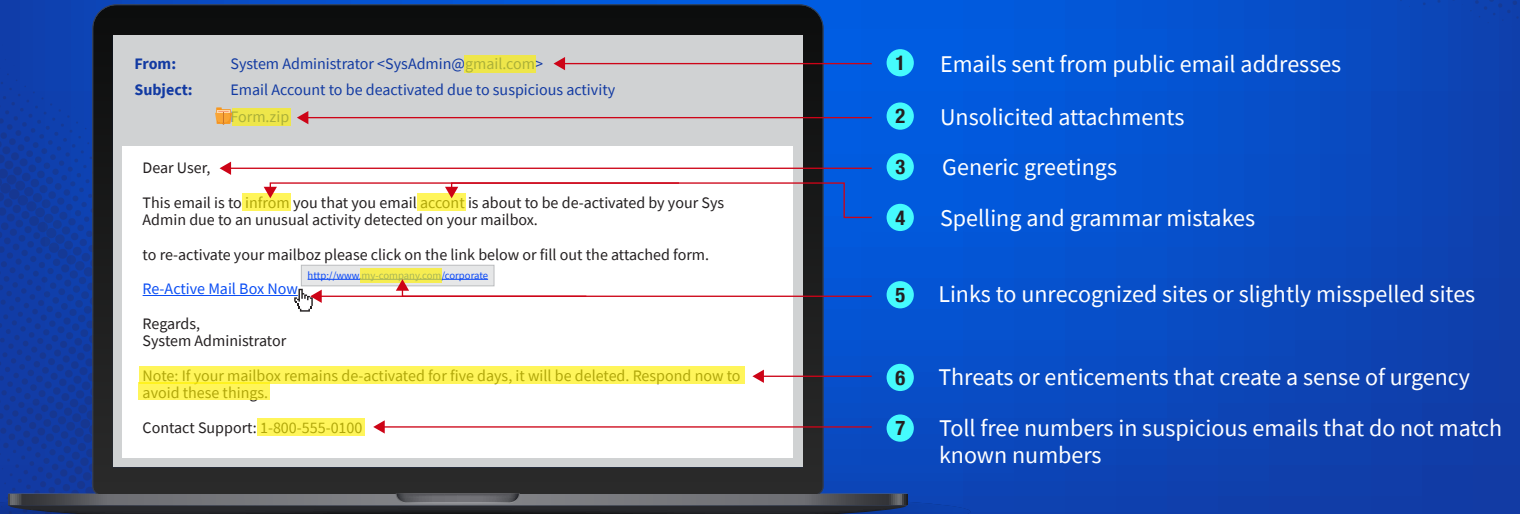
From: System Administrator <SysAdmin@gmail.com>
Subject: Email Account to be deactivated due to suspicious activity
Form.zip

Dear User,

This email is to infrom you that you email accont is about to be de-activated by your Sys Admin due to an unusual activity detected on your mailbox.

to re-activate your mailboz please click on the link below or fill out the attached form.

http://www.my-company.com/corporate
Re-Active Mail Box Now

Regards,
System Administrator

Note: If your mailbox remains de-activated for five days, it will be deleted. Respond now to avoid these things.

Contact Support: 1-800-555-0100

1 Emails sent from public email addresses

2 Unsolicited attachments

3 Generic greetings

4 Spelling and grammar mistakes

5 Links to unrecognized sites or slightly misspelled sites

6 Threats or enticements that create a sense of urgency

7 Toll free numbers in suspicious emails that do not match known numbers